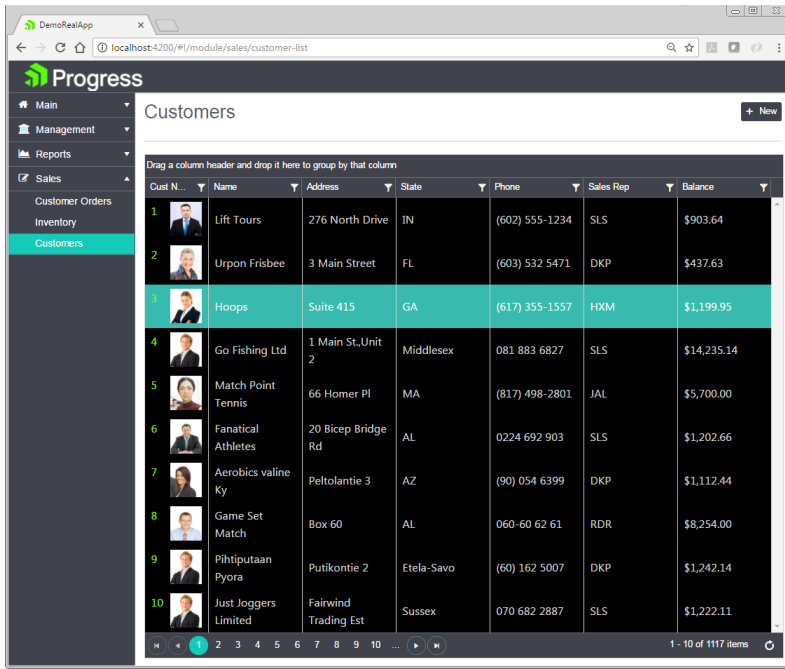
DemoRealApp

localhost:4200/#!/module/sales/customer-list

Progress

Main
Management
Reports
Sales
Customer Orders
Inventory
Customers

Customers

+ New

Drag a column header and drop it here to group by that column

| Cust N... | | Name | Address | State | Phone | Sales Rep | Balance |
|---|---|---|---|---|---|---|---|
| 1 | | Lift Tours | 276 North Drive | IN | (602) 555-1234 | SLS | $903.64 |
| 2 | | Urpon Frisbee | 3 Main Street | FL | (603) 532 5471 | DKP | $437.63 |
| 3 | | Hoops | Suite 415 | GA | (617) 355-1557 | HXM | $1,199.95 |
| 4 | | Go Fishing Ltd | 1 Main St.,Unit 2 | Middlesex | 081 883 6827 | SLS | $14,235.14 |
| 5 | | Match Point Tennis | 66 Homer Pl | MA | (817) 498-2801 | JAL | $5,700.00 |
| 6 | | Fanatical Athletes | 20 Bicep Bridge Rd | AL | 0224 692 903 | SLS | $1,202.66 |
| 7 | | Aerobics valine Ky | Peltolantie 3 | AZ | (90) 054 6399 | DKP | $1,112.44 |
| 8 | | Game Set Match | Box 60 | AL | 060-60 62 61 | RDR | $8,254.00 |
| 9 | | Pihtiputaan Pyora | Putikontie 2 | Etela-Savo | (60) 162 5007 | DKP | $1,242.14 |
| 10 | | Just Joggers Limited | Fairwind Trading Est | Sussex | 070 682 2887 | SLS | $1,222.11 |

1 2 3 4 5 6 7 8 9 10 ...

1 - 10 of 1117 items